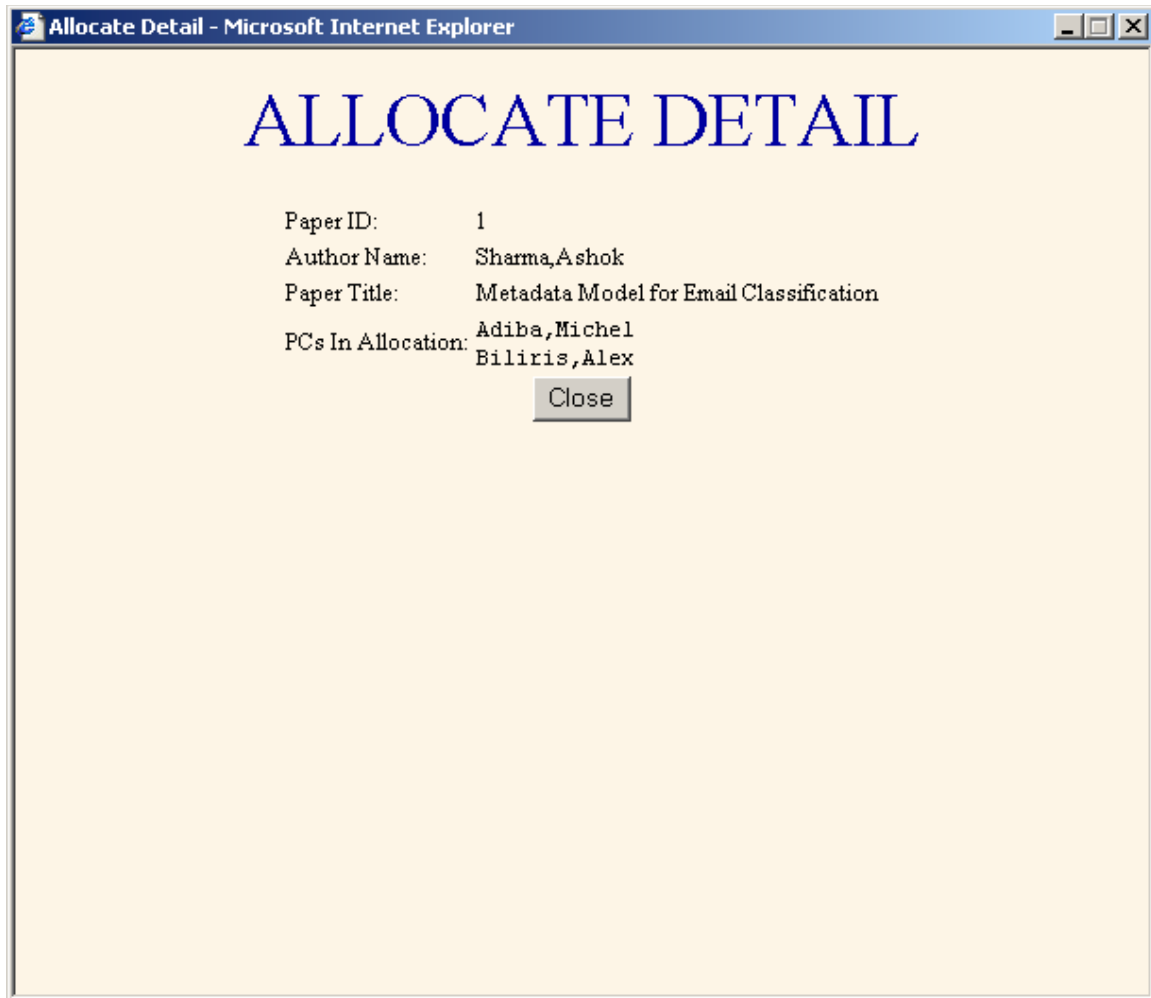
Allocate Detail - Microsoft Internet Explorer

ALLOCATE DETAIL

| | |
|---|---|
| Paper ID: | 1 |
| Author Name: | Sharma,Ashok |
| Paper Title: | Metadata Model for Email Classification |
| PCs In Allocation: | Adiba,Michel<br>Biliris,Alex |

Close